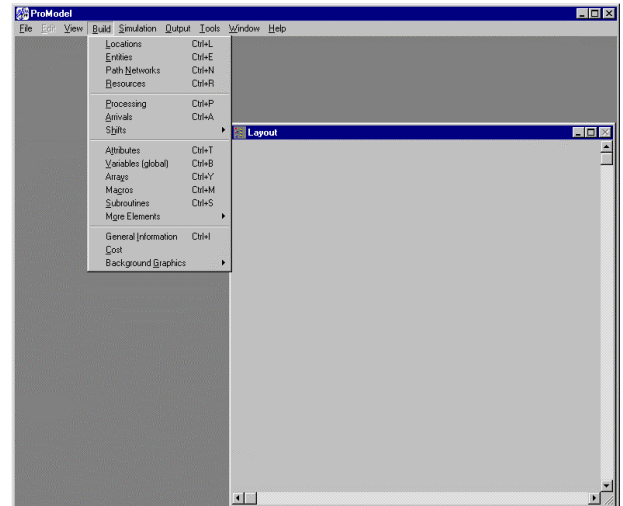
ProModel
File Edit View Build Simulation Output Tools Window Help
Locations Ctrl+L
Entities Ctrl+E
Path Networks Ctrl+N
Resources Ctrl+R
Processing Ctrl+P
Arrivals Ctrl+A
Shifts
Attributes Ctrl+T
Variables (global) Ctrl+B
Arrays Ctrl+Y
Macros Ctrl+M
Subroutines Ctrl+S
More Elements
General Information Ctrl+I
Cost
Background Graphics
Layout